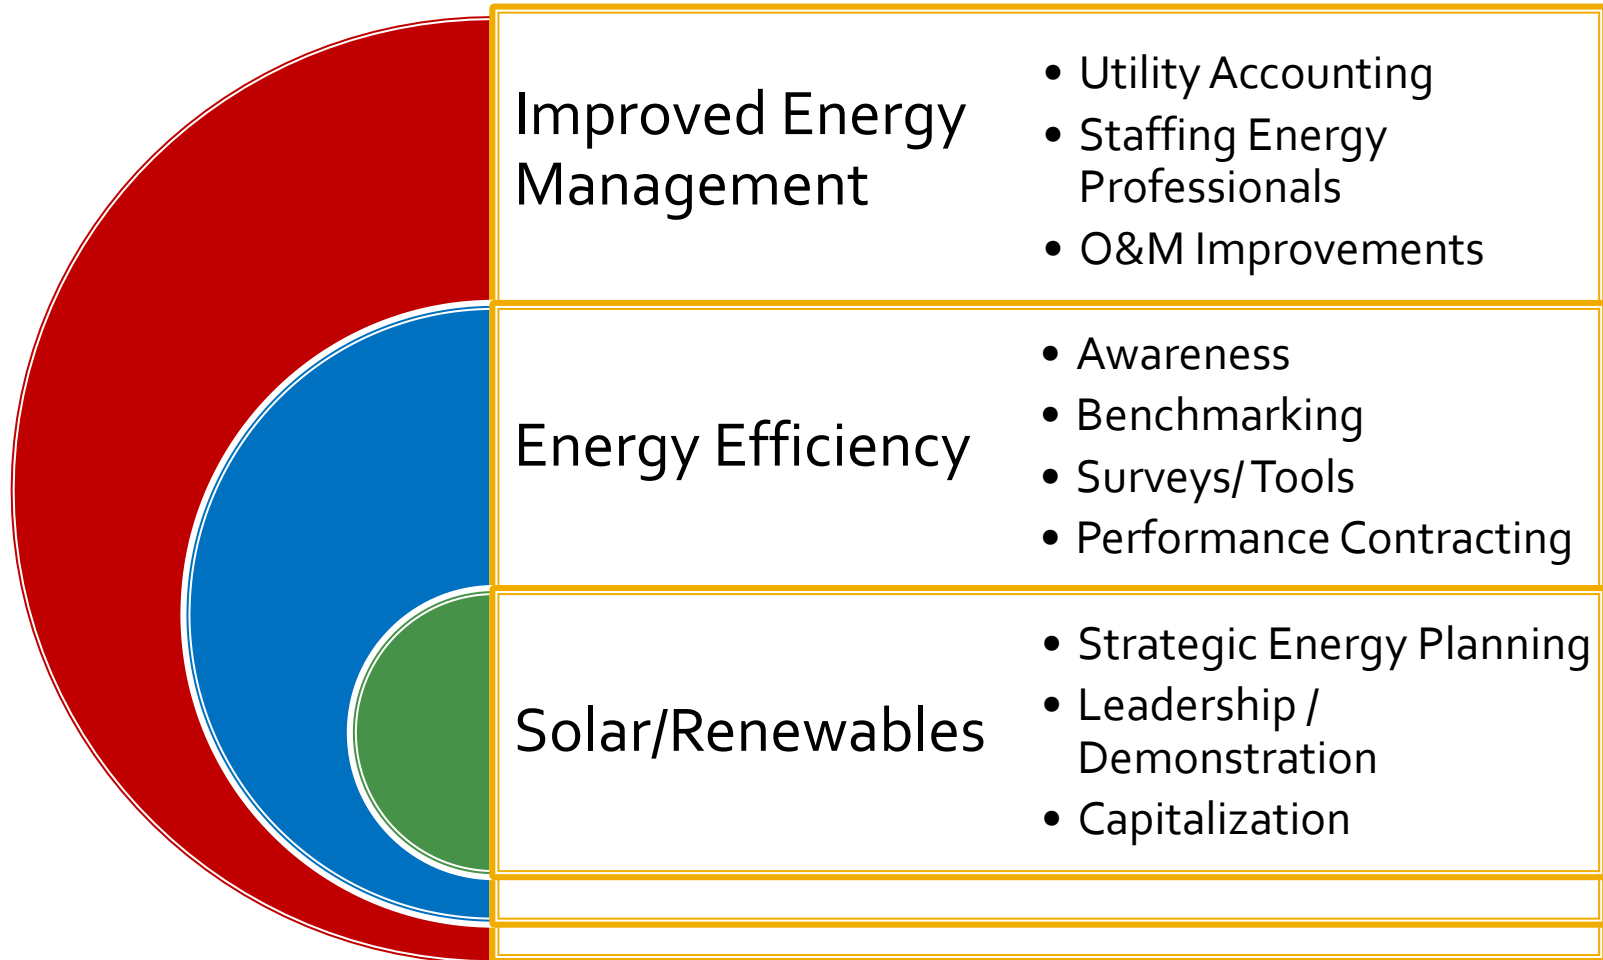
Improved Energy Management

- Utility Accounting
- Staffing Energy Professionals
- O&M Improvements

Energy Efficiency

- Awareness
- Benchmarking
- Surveys/ Tools
- Performance Contracting

Solar/Renewables

- Strategic Energy Planning
- Leadership / Demonstration
- Capitalization